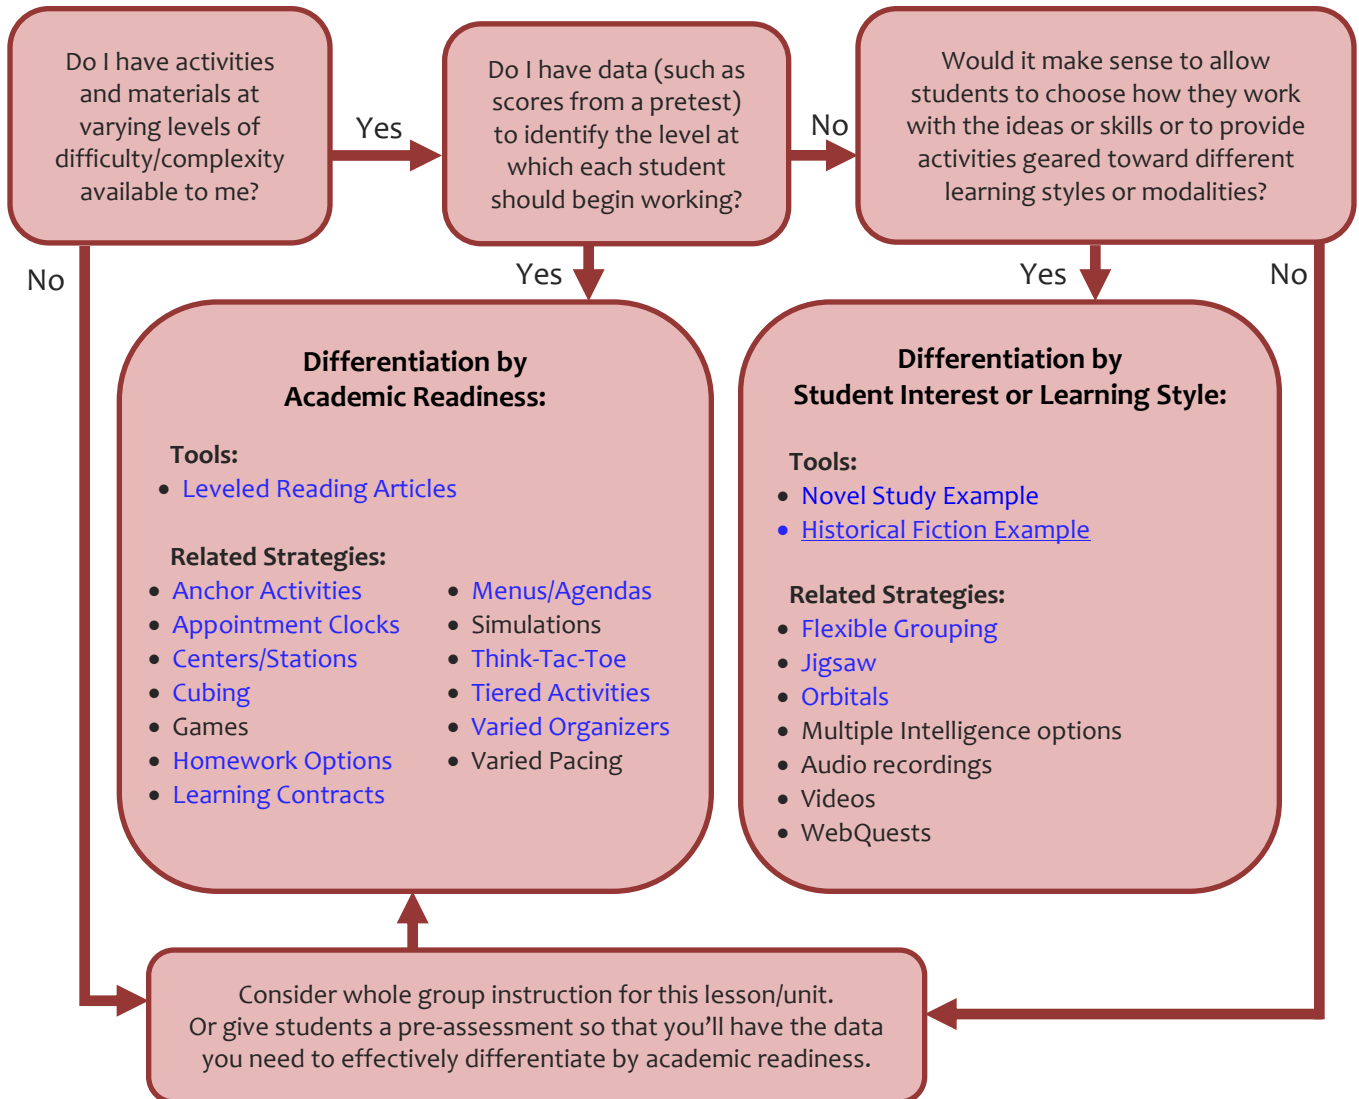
Do I have activities and materials at varying levels of difficulty/complexity available to me?

Yes

Do I have data (such as scores from a pretest) to identify the level at which each student should begin working?

No

Would it make sense to allow students to choose how they work with the ideas or skills or to provide activities geared toward different learning styles or modalities?

No

Yes

Yes

No

Differentiation by Academic Readiness:

Tools:
- Leveled Reading Articles

Related Strategies:
- Anchor Activities
- Appointment Clocks
- Centers/Stations
- Cubing
- Games
- Homework Options
- Learning Contracts
- Menus/Agendas
- Simulations
- Think-Tac-Toe
- Tiered Activities
- Varied Organizers
- Varied Pacing

Differentiation by Student Interest or Learning Style:

Tools:
- Novel Study Example
- Historical Fiction Example

Related Strategies:
- Flexible Grouping
- Jigsaw
- Orbitals
- Multiple Intelligence options
- Audio recordings
- Videos
- WebQuests

Consider whole group instruction for this lesson/unit. Or give students a pre-assessment so that you'll have the data you need to effectively differentiate by academic readiness.